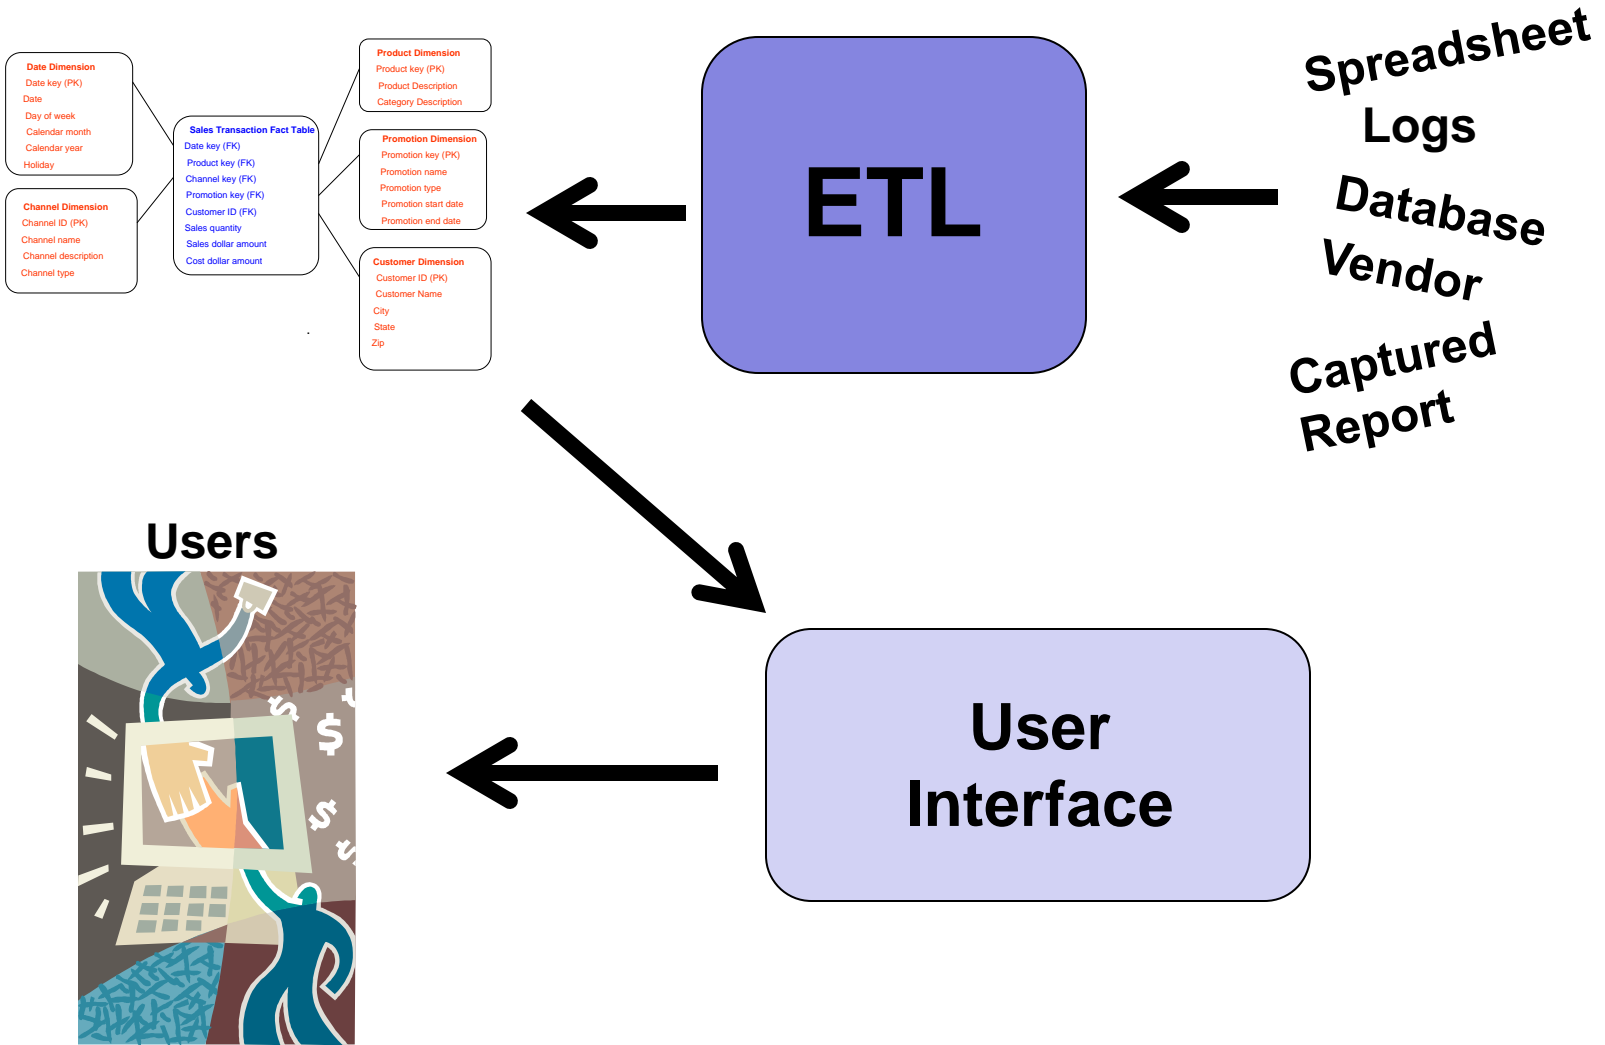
Date Dimension
Date key (PK)
Date
Day of week
Calendar month
Calendar year
Holiday

Channel Dimension
Channel ID (PK)
Channel name
Channel description
Channel type

Sales Transaction Fact Table
Date key (FK)
Product key (FK)
Channel key (FK)
Promotion key (FK)
Customer ID (FK)
Sales quantity
Sales dollar amount
Cost dollar amount

Product Dimension
Product key (PK)
Product Description
Category Description

Promotion Dimension
Promotion key (PK)
Promotion name
Promotion type
Promotion start date
Promotion end date

Customer Dimension
Customer ID (PK)
Customer Name
City
State
Zip

ETL

Spreadsheet
Logs
Database
Vendor
Captured
Report

Users

User Interface